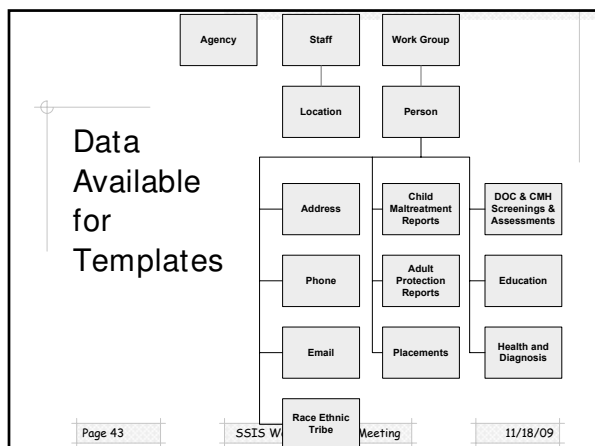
Agency

Staff

Work Group

Location

Person

Data Available for Templates

Address

Child Maltreatment Reports

DOC & CMH Screenings & Assessments

Phone

Adult Protection Reports

Education

Email

Placements

Health and Diagnosis

Race Ethnic Tribe

Page 43

SSIS W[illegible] Meeting

11/18/09